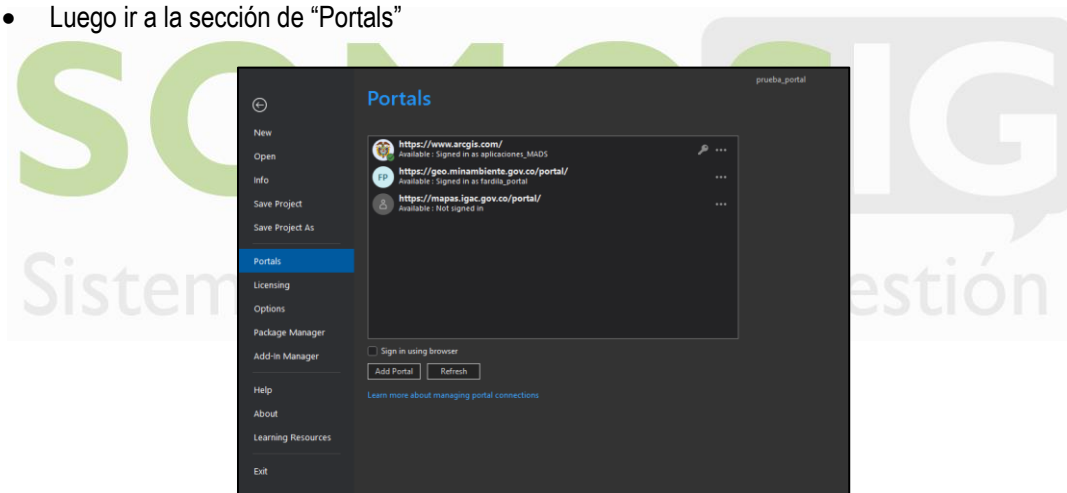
- Luego ir a la sección de "Portals"

SOMOSIG

Sistem estión

prueba_portal

Portals

New
Open
Info
Save Project
Save Project As
Portals
Licensing
Options
Package Manager
Add-In Manager
Help
About
Learning Resources
Exit

https://www.arcgis.com/
Available : Signed in as aplicaciones_MADS

FP https://geo.minambiente.gov.co/portal/
Available : Signed in as fardila_portal

https://mapas.igac.gov.co/portal/
Available : Not signed in

Sign in using browser

Add Portal Refresh

Learn more about managing portal connections